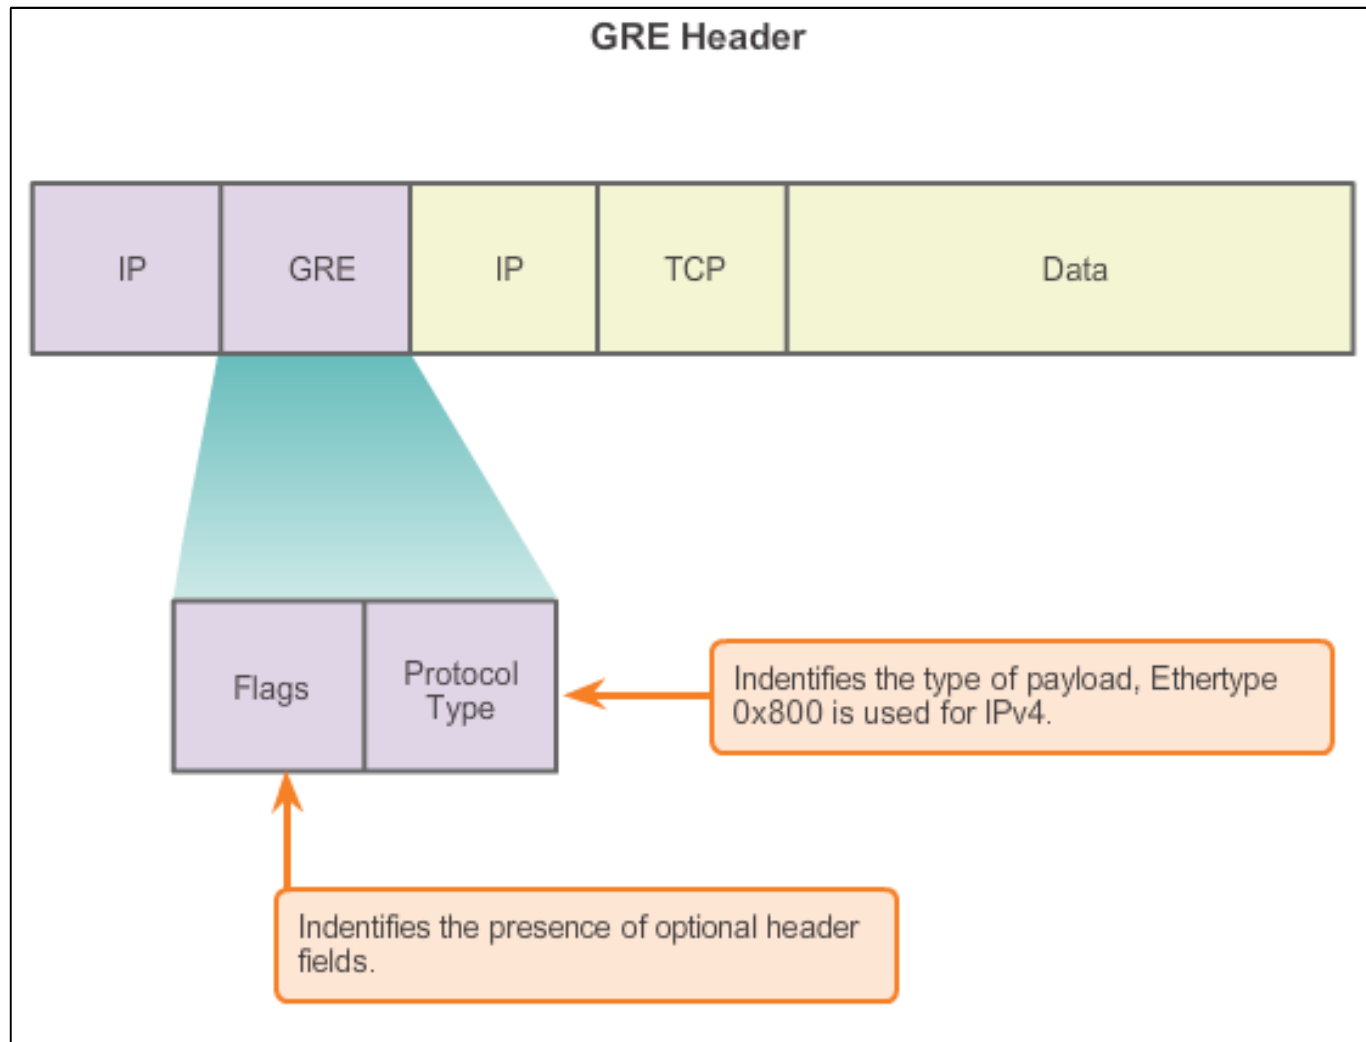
GRE Header

| IP | GRE | IP | TCP | Data |
|---|---|---|---|---|

| Flags | Protocol Type |
|---|---|

Indentifies the type of payload, Ethertype 0x800 is used for IPv4.

Indentifies the presence of optional header fields.